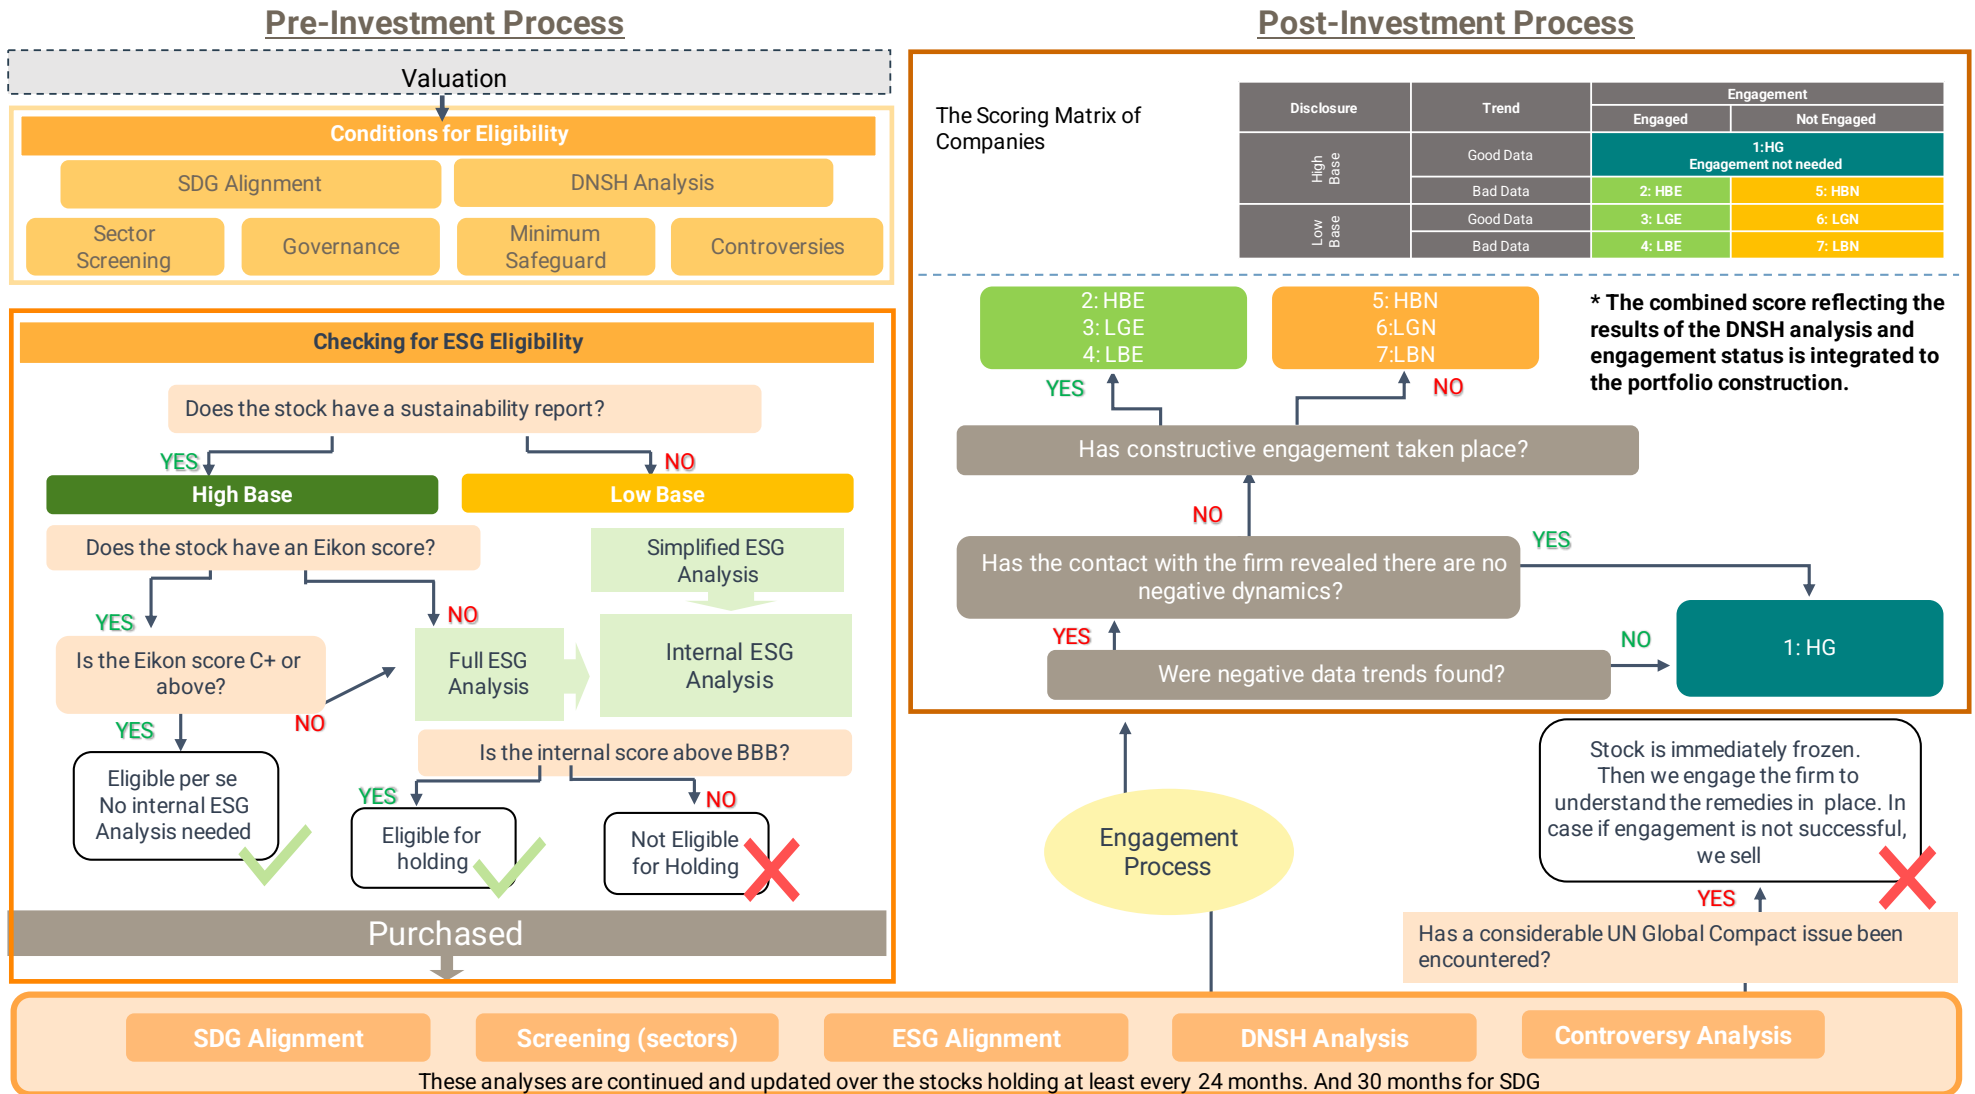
Pre-Investment Process

Valuation

Conditions for Eligibility

SDG Alignment

DNSH Analysis

Sector Screening

Governance

Minimum Safeguard

Controversies

Checking for ESG Eligibility

Does the stock have a sustainability report?

YES

NO

High Base

Low Base

Does the stock have an Eikon score?

Simplified ESG Analysis

YES

NO

Is the Eikon score C+ or above?

Full ESG Analysis

Internal ESG Analysis

YES

NO

Is the internal score above BBB?

Eligible per se No internal ESG Analysis needed

YES

NO

Eligible for holding

Not Eligible for Holding

Purchased

Post-Investment Process

The Scoring Matrix of Companies

| Disclosure | | Trend | Engagement: Engaged | Engagement: Not Engaged |
|---|---|---|---|---|
| High Base | | Good Data | 1:HG Engagement not needed | |
| | | Bad Data | 2: HBE | 5: HBN |
| Low Base | | Good Data | 3: LGE | 6: LGN |
| | | Bad Data | 4: LBE | 7: LBN |

2: HBE
3: LGE
4: LBE

5: HBN
6:LGN
7:LBN

* The combined score reflecting the results of the DNSH analysis and engagement status is integrated to the portfolio construction.

YES

NO

Has constructive engagement taken place?

NO

YES

Has the contact with the firm revealed there are no negative dynamics?

YES

NO

1: HG

Were negative data trends found?

Stock is immediately frozen. Then we engage the firm to understand the remedies in place. In case if engagement is not successful, we sell

Engagement Process

YES

Has a considerable UN Global Compact issue been encountered?

SDG Alignment

Screening (sectors)

ESG Alignment

DNSH Analysis

Controversy Analysis

These analyses are continued and updated over the stocks holding at least every 24 months. And 30 months for SDG